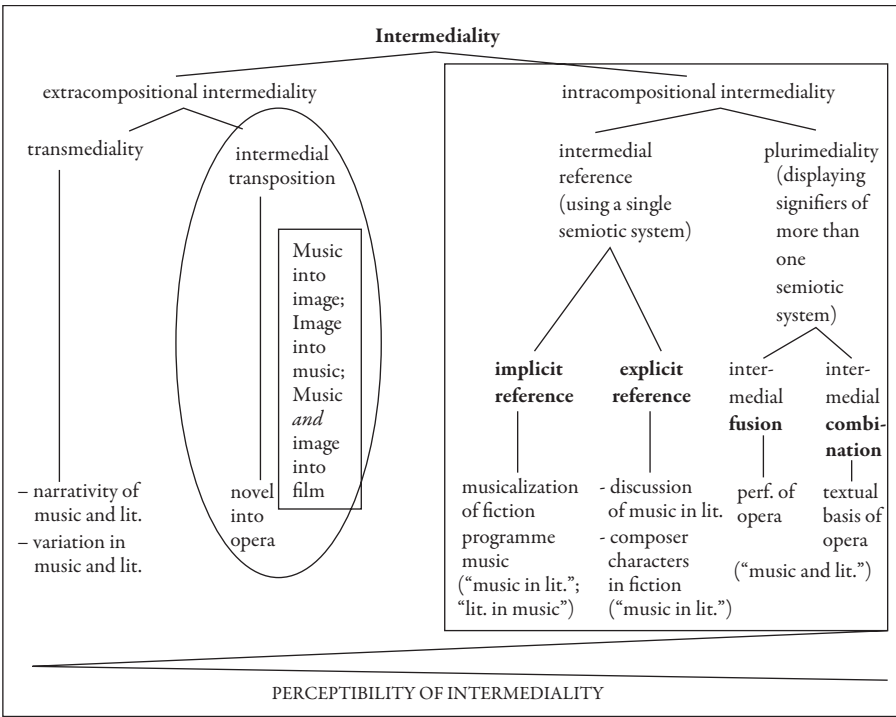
**Intermediality**

extracompositional intermediality

transmediality

– narrativity of music and lit.
– variation in music and lit.

intermedial transposition

Music into image; Image into music; Music *and* image into film

novel into opera

intracompositional intermediality

intermedial reference (using a single semiotic system)

**implicit reference**

musicalization of fiction programme music ("music in lit."; "lit. in music")

**explicit reference**

- discussion of music in lit.
- composer characters in fiction ("music in lit.")

plurimediality (displaying signifiers of more than one semiotic system)

intermedial **fusion**

perf. of opera

intermedial **combination**

textual basis of opera

("music and lit.")

PERCEPTIBILITY OF INTERMEDIALITY